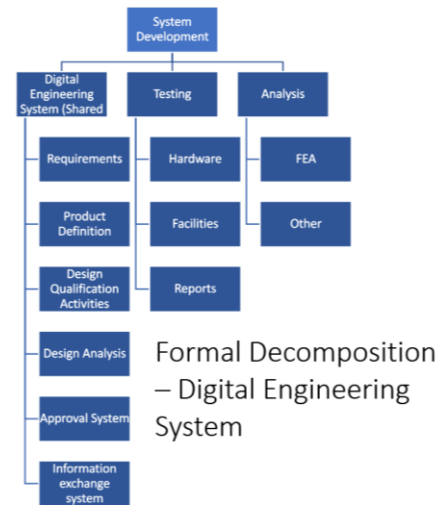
System Development

Digital Engineering System (Shared

Requirements

Product Definition

Design Qualification Activities

Design Analysis

Approval System

Information exchange system

Testing

Hardware

Facilities

Reports

Analysis

FEA

Other

Formal Decomposition – Digital Engineering System